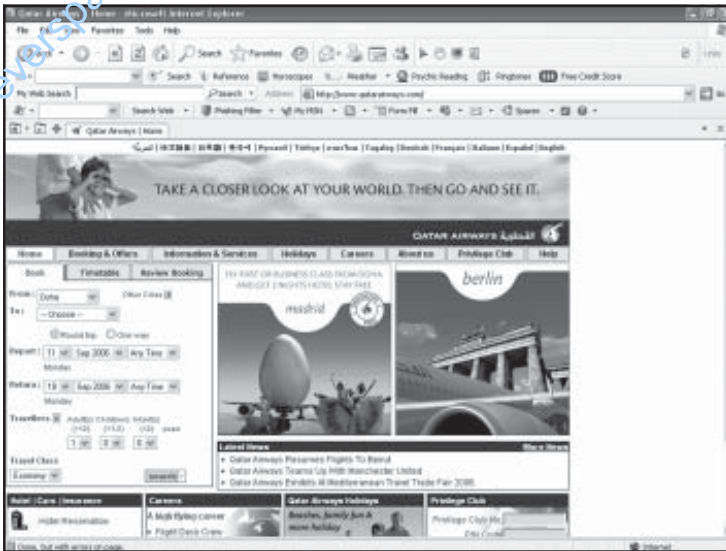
Qatar Airways Home - Microsoft Internet Explorer

File Edit View Favorites Tools Help

Back Search Favorites

Search Reference Horoscopes Weather Psychic Reading Ringtones Free Credit Score

My Web Search Search Address http://www.qatarairways.com/

Search Web Phishing Filter My MSN Form Fill Spaces

Qatar Airways Home

عربي | 中文 | 日本語 | 한국어 | Pусский | Türkçe | فارسی | Español | Deutsch | Français | Italiano | Español | English

TAKE A CLOSER LOOK AT YOUR WORLD. THEN GO AND SEE IT.

QATAR AIRWAYS القطرية

Home | Booking & Offers | Information & Services | Holidays | Careers | About us | Privilege Club | Help

Book | Timetable | Review Booking

From: Doha Other Cities

To: -- Choose --

Round trip One way

Depart: 11 Sep 2006 Any Time Monday

Return: 18 Sep 2006 Any Time Monday

Travellers Adult(s) Child(ren) Infant(s) (+12) (+2-12) (<2) years 1 0 0

Travel Class Economy search

FLY FIRST OR BUSINESS CLASS FROM DOHA AND GET 3 NIGHTS HOTEL STAY FREE

madrid

berlin

Latest News More News

Qatar Airways Resumes Flights To Beirut

Qatar Airways Teams Up With Manchester United

Qatar Airways Exhibits At Mediterranean Travel Trade Fair 2006

Hotel | Cars | Insurance Careers Qatar Airways Holidays Privilege Club

Hotel Reservation A high flying career Flight Deck Crew Beaches, family fun & more holidays Privilege Club Me

Done, but with errors on page. Internet